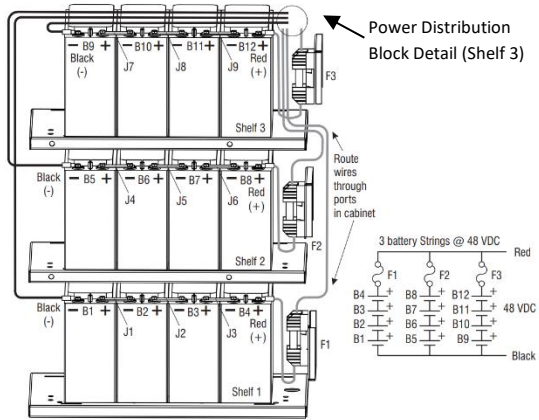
Power Distribution Block Detail (Shelf 3)

− B9 + Black (-)
− B10 + J7
− B11 + J8
− B12 + J9 Red (+)
F3
Shelf 3

Black (-) − B5 +
− B6 + J4
− B7 + J5
− B8 + J6 Red (+)
Route wires through ports in cabinet
F2
Shelf 2

Black (-) − B1 +
− B2 + J1
− B3 + J2
− B4 + J3 Red (+)
F1
Shelf 1

3 battery Strings @ 48 VDC
Red
F1 F2 F3
B4 B8 B12
B3 B7 B11 48 VDC
B2 B6 B10
B1 B5 B9
Black